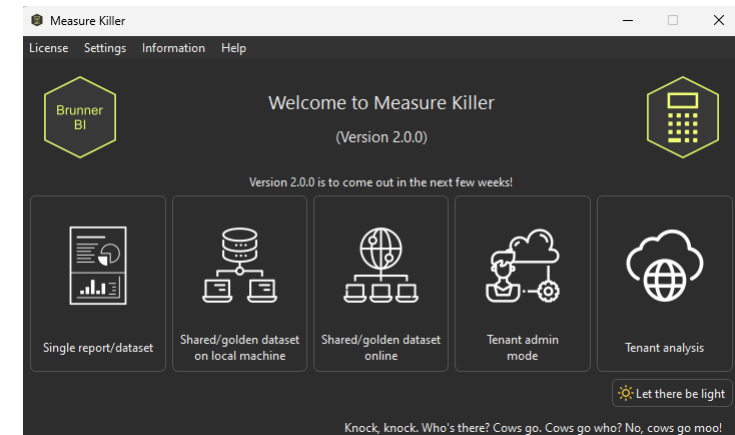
Measure Killer

License Settings Information Help

Brunner BI

Welcome to Measure Killer

(Version 2.0.0)

Version 2.0.0 is to come out in the next few weeks!

Single report/dataset

Shared/golden dataset on local machine

Shared/golden dataset online

Tenant admin mode

Tenant analysis

Let there be light

Knock, knock. Who's there? Cows go. Cows go who? No, cows go moo!